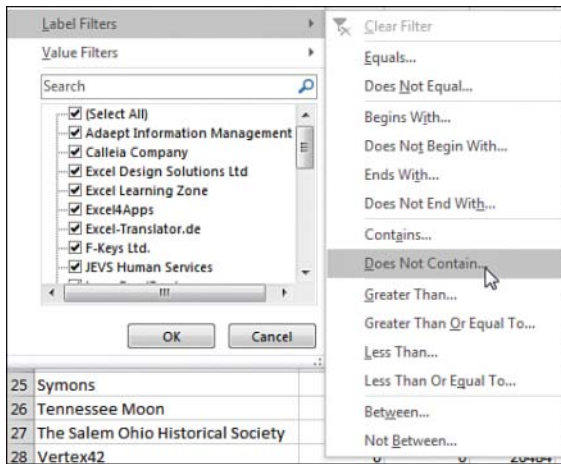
Label Filters
Value Filters
Search
(Select All)
Adaept Information Management
Calleia Company
Excel Design Solutions Ltd
Excel Learning Zone
Excel4Apps
Excel-Translator.de
F-Keys Ltd.
JEVS Human Services
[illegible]
OK
Cancel
25 Symons
26 Tennessee Moon
27 The Salem Ohio Historical Society
28 Vertex42

Clear Filter
Equals...
Does Not Equal...
Begins With...
Does Not Begin With...
Ends With...
Does Not End With...
Contains...
Does Not Contain...
Greater Than...
Greater Than Or Equal To...
Less Than...
Less Than Or Equal To...
Between...
Not Between...